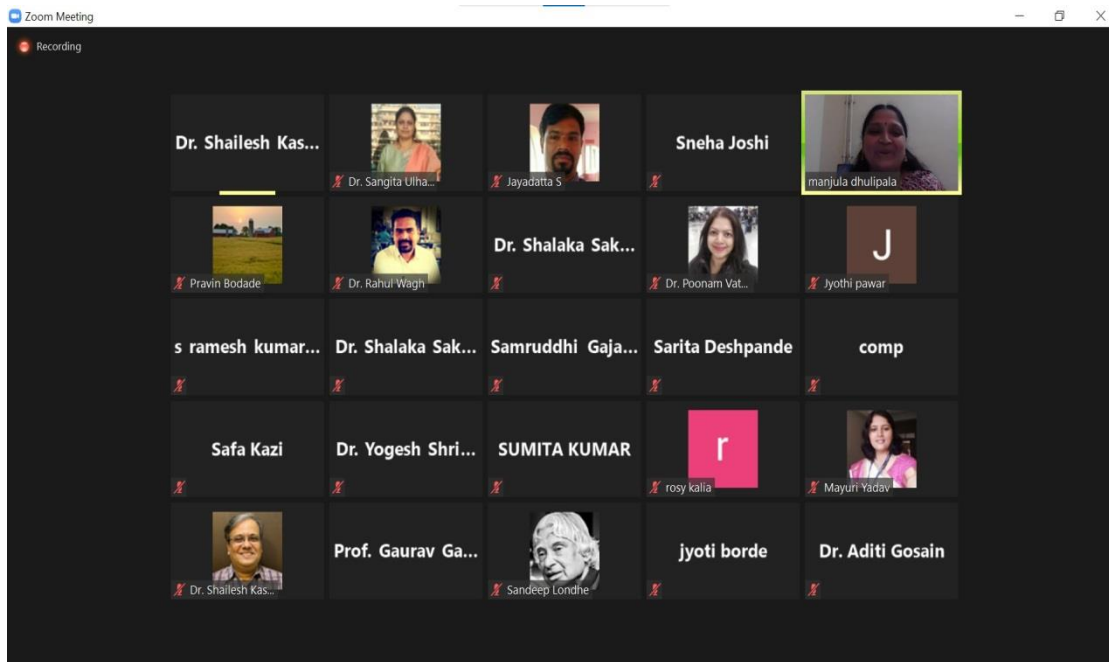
Zoom Meeting

Recording

Dr. Shailesh Kas...

Dr. Sangita Ulha...

Jayadatta S

Sneha Joshi

manjula dhulipala

Pravin Bodade

Dr. Rahul Wagh

Dr. Shalaka Sak...

Dr. Poonam Vat...

J

Jyothi pawar

s ramesh kumar...

Dr. Shalaka Sak...

Samruddhi Gaja...

Sarita Deshpande

comp

Safa Kazi

Dr. Yogesh Shri...

SUMITA KUMAR

r

rosy kalia

Mayuri Yadav

Dr. Shailesh Kas...

Prof. Gaurav Ga...

Sandeep Londhe

jyoti borde

Dr. Aditi Gosain